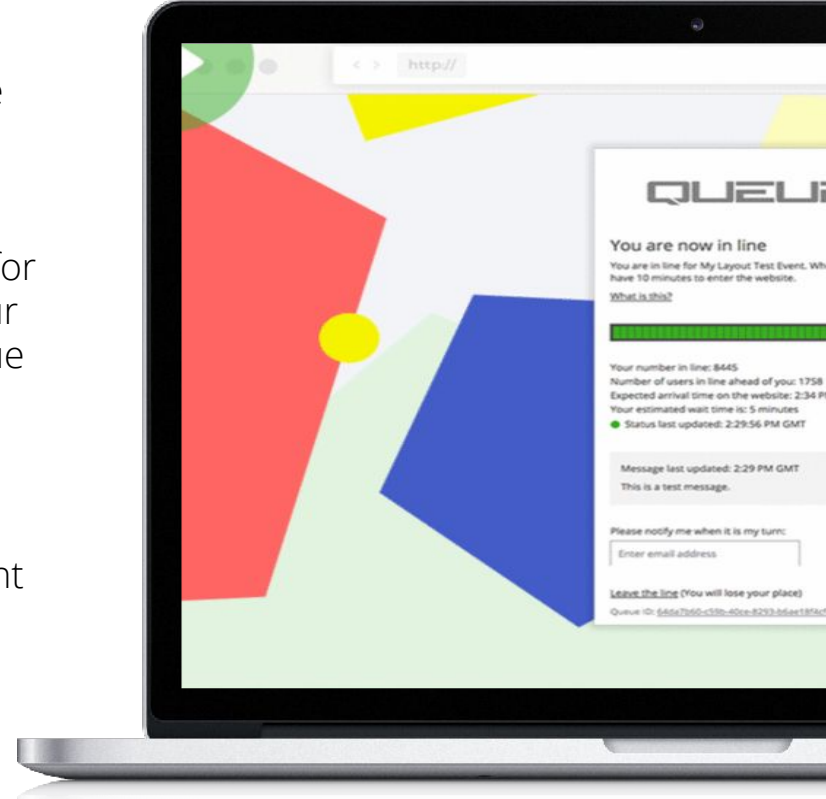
e

for
ur
ue

nt

http://

QUEU

You are now in line

You are in line for My Layout Test Event. Wh have 10 minutes to enter the website.

What is this?

Your number in line: 8445
Number of users in line ahead of you: 1758
Expected arrival time on the website: 2:34 P
Your estimated wait time is: 5 minutes
Status last updated: 2:29:56 PM GMT

Message last updated: 2:29 PM GMT
This is a test message.

Please notify me when it is my turn:

Enter email address

Leave the line (You will lose your place)

Queue ID: 64da7b60-c59b-40ce-8293-b6ae19f4c